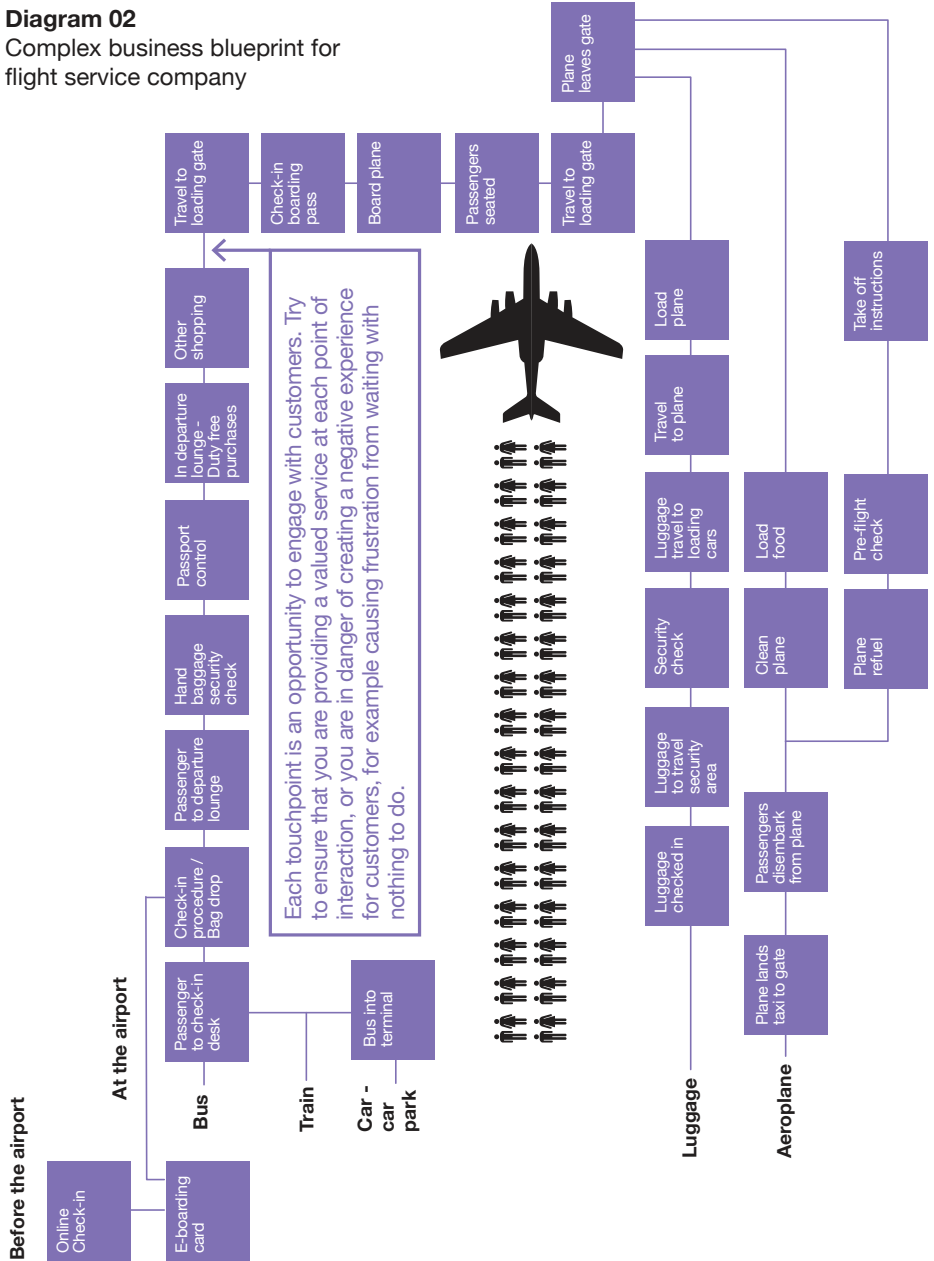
Diagram 02
Complex business blueprint for flight service company

Before the airport

Online Check-in

E-boarding card

At the airport

Bus

Train

Car - car park

Bus into terminal

Passenger to check-in desk

Check-in procedure / Bag drop

Passenger to departure lounge

Hand baggage security check

Passport control

In departure lounge - Duty free purchases

Other shopping

Travel to loading gate

Check-in boarding pass

Board plane

Passengers seated

Travel to loading gate

Plane leaves gate

Each touchpoint is an opportunity to engage with customers. Try to ensure that you are providing a valued service at each point of interaction, or you are in danger of creating a negative experience for customers, for example causing frustration from waiting with nothing to do.

Luggage

Luggage checked in

Luggage to travel security area

Security check

Luggage travel to loading cars

Travel to plane

Load plane

Aeroplane

Plane lands taxi to gate

Passengers disembark from plane

Clean plane

Load food

Plane refuel

Pre-flight check

Take off instructions